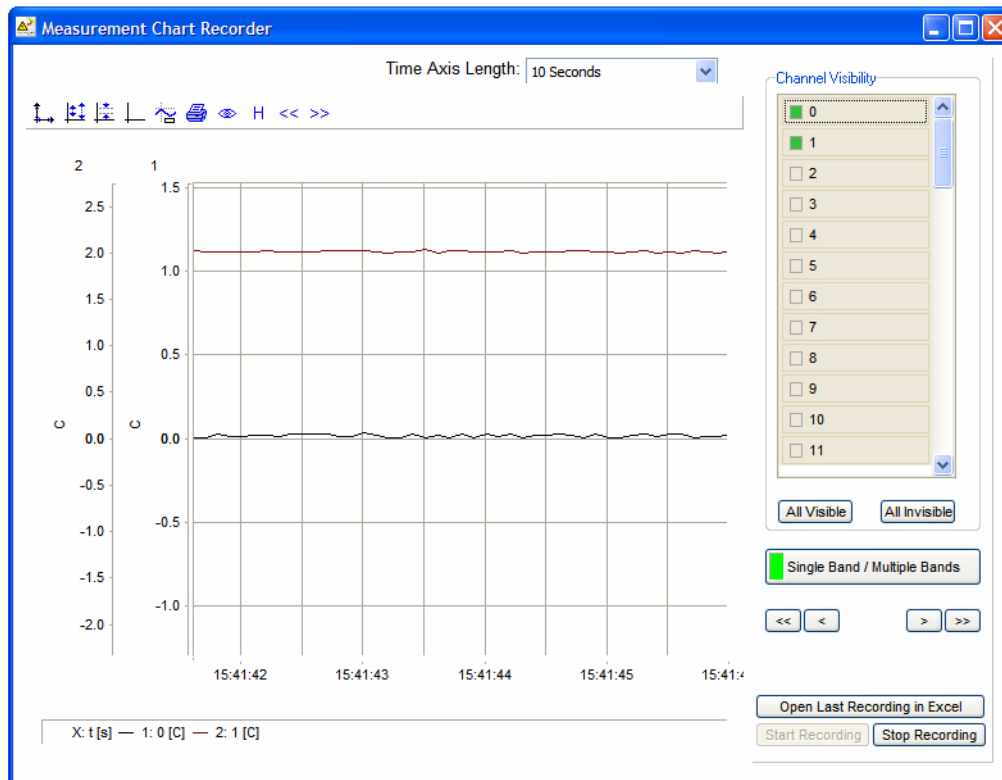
Measurement Chart Recorder

Time Axis Length: 10 Seconds

H << >>

2
1

2.5
2.0
1.5
1.0
0.5
0.0
-0.5
-1.0
-1.5
-2.0

1.5
1.0
0.5
0.0
-0.5
-1.0

C
C

15:41:42
15:41:43
15:41:44
15:41:45
15:41:4

X: t [s] — 1: 0 [C] — 2: 1 [C]

Channel Visibility
0
1
2
3
4
5
6
7
8
9
10
11

All Visible
All Invisible

Single Band / Multiple Bands

<<
<
>
>>

Open Last Recording in Excel
Start Recording
Stop Recording